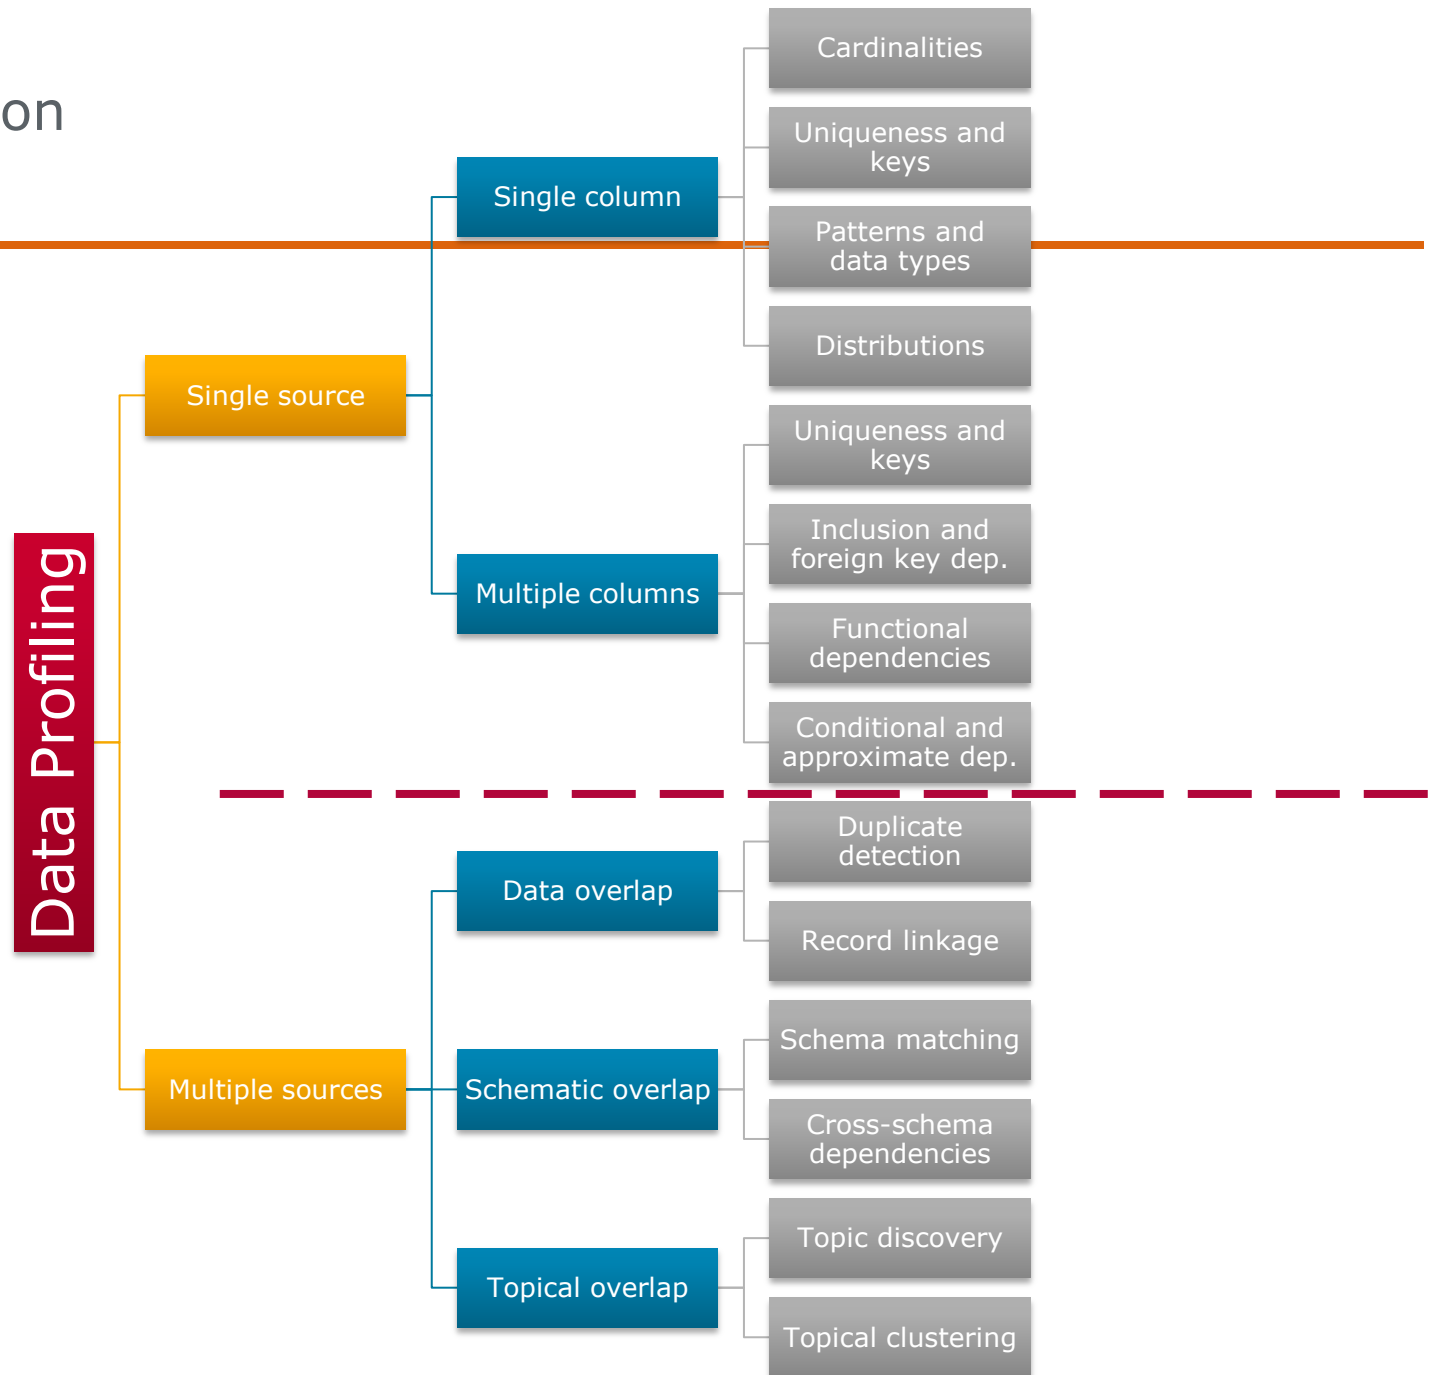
on

Data Profiling

Single source

Single column

Cardinalities

Uniqueness and keys

Patterns and data types

Distributions

Multiple columns

Uniqueness and keys

Inclusion and foreign key dep.

Functional dependencies

Conditional and approximate dep.

Multiple sources

Data overlap

Duplicate detection

Record linkage

Schematic overlap

Schema matching

Cross-schema dependencies

Topical overlap

Topic discovery

Topical clustering